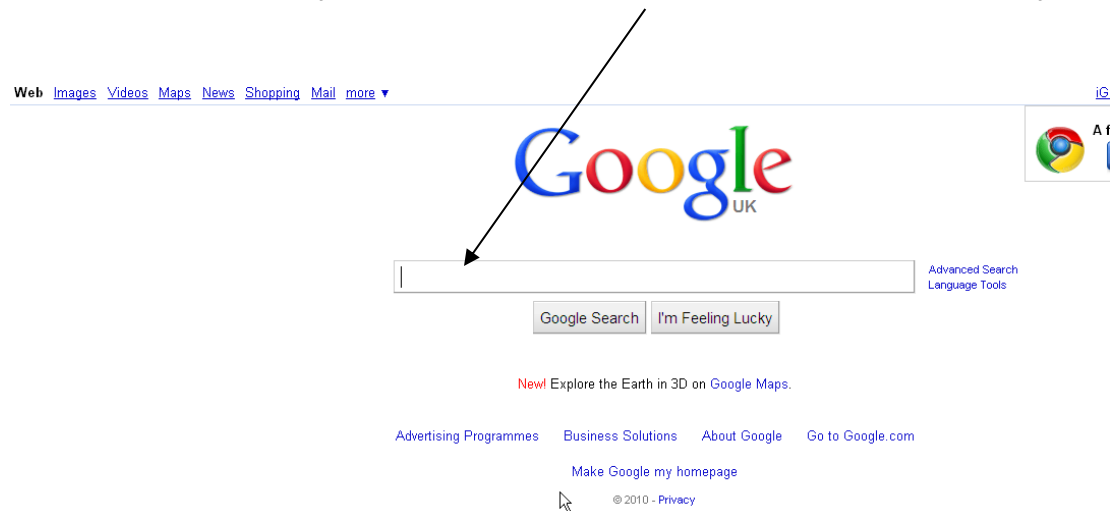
Web Images Videos Maps News Shopping Mail more ▼

iG

Google
UK

A f

Advanced Search
Language Tools

Google Search I'm Feeling Lucky

New! Explore the Earth in 3D on Google Maps.

Advertising Programmes Business Solutions About Google Go to Google.com

Make Google my homepage

© 2010 - Privacy